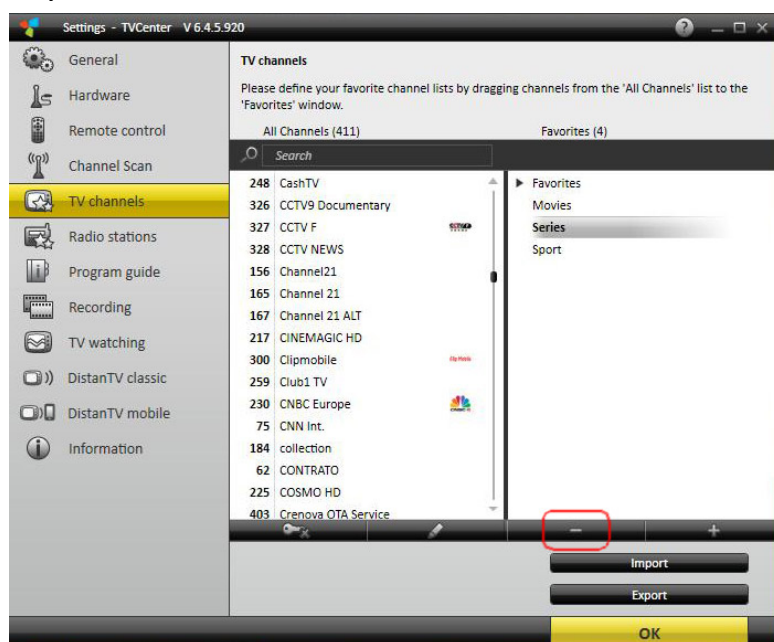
Settings - TVCenter V 6.4.5.920

General
Hardware
Remote control
Channel Scan
TV channels
Radio stations
Program guide
Recording
TV watching
DistanTV classic
DistanTV mobile
Information

TV channels

Please define your favorite channel lists by dragging channels from the 'All Channels' list to the 'Favorites' window.

All Channels (411)

Favorites (4)

Search

248 CashTV
326 CCTV9 Documentary
327 CCTV F
328 CCTV NEWS
156 Channel21
165 Channel 21
167 Channel 21 ALT
217 CINEMAGIC HD
300 Clipmobile
259 Club1 TV
230 CNBC Europe
75 CNN Int.
184 collection
62 CONTRATO
225 COSMO HD
403 Crenova OTA Service

Favorites
Movies
Series
Sport

−
+

Import
Export

OK